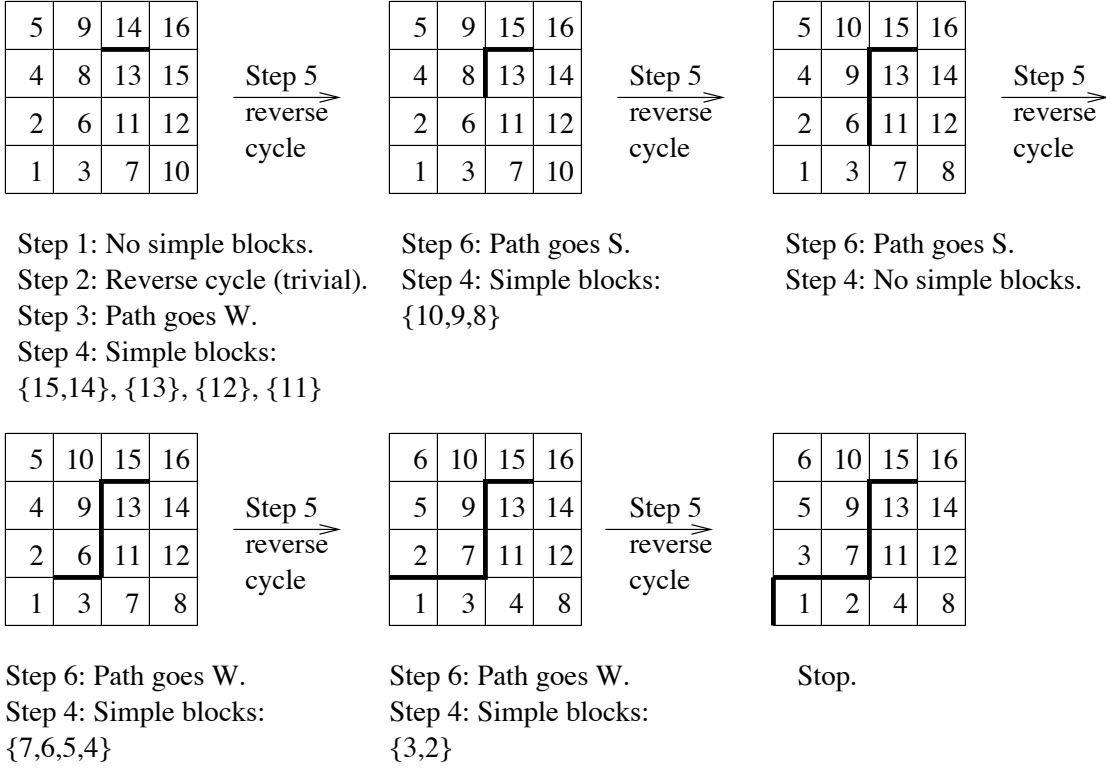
| 5 | 9 | 14 | 16 |
|---|---|---|---|
| 4 | 8 | 13 | 15 |
| 2 | 6 | 11 | 12 |
| 1 | 3 | 7 | 10 |

Step 5 reverse cycle

| 5 | 9 | 15 | 16 |
|---|---|---|---|
| 4 | 8 | 13 | 14 |
| 2 | 6 | 11 | 12 |
| 1 | 3 | 7 | 10 |

Step 5 reverse cycle

| 5 | 10 | 15 | 16 |
|---|---|---|---|
| 4 | 9 | 13 | 14 |
| 2 | 6 | 11 | 12 |
| 1 | 3 | 7 | 8 |

Step 5 reverse cycle

Step 1: No simple blocks.
Step 2: Reverse cycle (trivial).
Step 3: Path goes W.
Step 4: Simple blocks: {15,14}, {13}, {12}, {11}

Step 6: Path goes S.
Step 4: Simple blocks: {10,9,8}

Step 6: Path goes S.
Step 4: No simple blocks.

| 5 | 10 | 15 | 16 |
|---|---|---|---|
| 4 | 9 | 13 | 14 |
| 2 | 6 | 11 | 12 |
| 1 | 3 | 7 | 8 |

Step 5 reverse cycle

| 6 | 10 | 15 | 16 |
|---|---|---|---|
| 5 | 9 | 13 | 14 |
| 2 | 7 | 11 | 12 |
| 1 | 3 | 4 | 8 |

Step 5 reverse cycle

| 6 | 10 | 15 | 16 |
|---|---|---|---|
| 5 | 9 | 13 | 14 |
| 3 | 7 | 11 | 12 |
| 1 | 2 | 4 | 8 |

Step 6: Path goes W.
Step 4: Simple blocks: {7,6,5,4}

Step 6: Path goes W.
Step 4: Simple blocks: {3,2}

Stop.